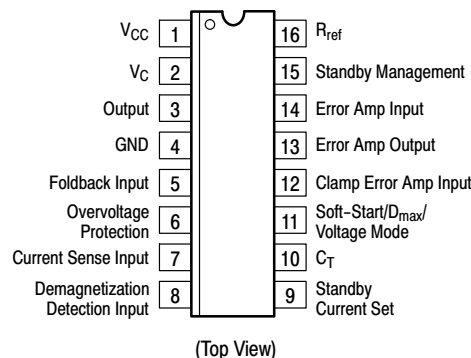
$V_{CC}$ 1
$V_C$ 2
Output 3
GND 4
Foldback Input 5
Overvoltage Protection 6
Current Sense Input 7
Demagnetization Detection Input 8

16 $R_{ref}$
15 Standby Management
14 Error Amp Input
13 Error Amp Output
12 Clamp Error Amp Input
11 Soft-Start/$D_{max}$/ Voltage Mode
10 $C_T$
9 Standby Current Set

(Top View)